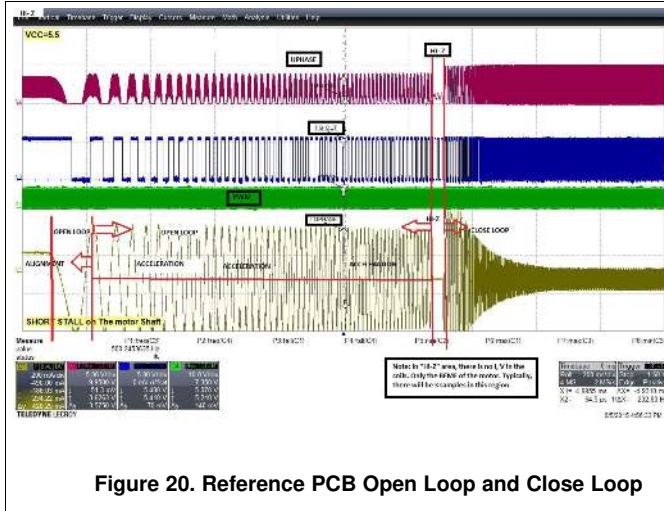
Hi-Z

File Vertical Timebase Trigger Display Cursors Measure Math Analysis Utilities Help

VCC=5.5

UPHASE

Hi-Z

FREQ

PWM

I PHASE

OPEN LOOP

OPEN LOOP

Hi-Z

CLOSE LOOP

ALIGNMENT

ACCELERATION

RE-ACCELERATION

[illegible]

SHORT STALL on The motor Shaft

Measure
value
status

P1:freq(C2)

P2:freq(C4)

P3:freq(C1)

P4:freq(C1)

P5:max(C3)

P6:max(C3)

P7:max(C3)

P8:max(C3)

Note: In "Hi-Z" area, there is no I, V in the coils. Only the BEMF of the motor. Typically, there will be 4 samples in this region

TELEDYNE LECROY

Figure 20. Reference PCB Open Loop and Close Loop